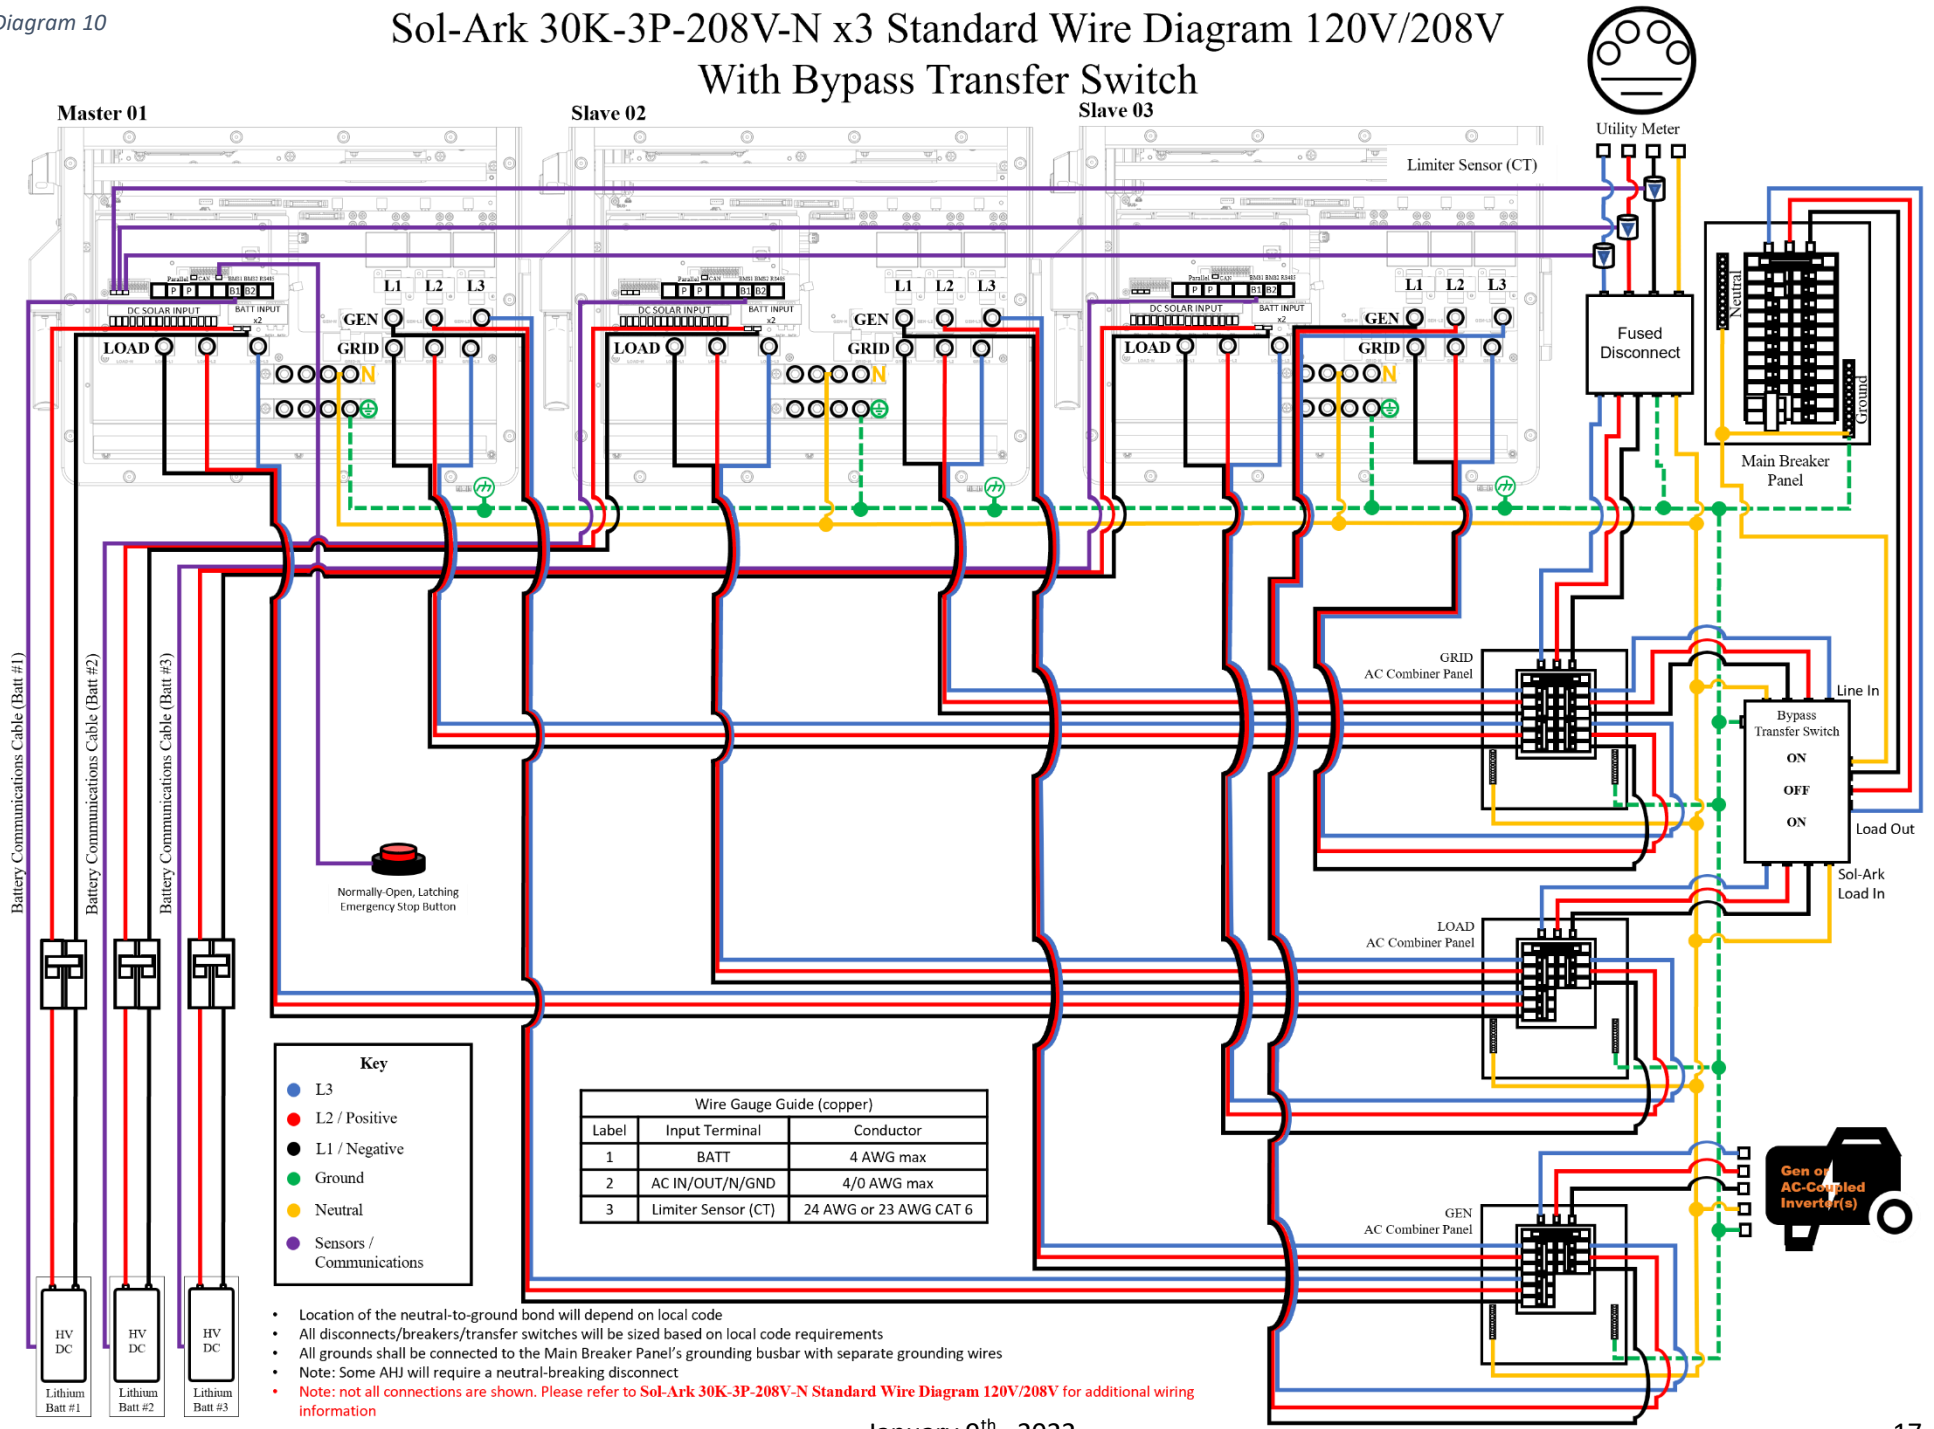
Diagram 10

Sol-Ark 30K-3P-208V-N x3 Standard Wire Diagram 120V/208V With Bypass Transfer Switch

Master 01

Slave 02

Slave 03

Utility Meter

Limiter Sensor (CT)

DC SOLAR INPUT

BATT INPUT x2

L1 L2 L3

GEN

GRID

LOAD

N

DC SOLAR INPUT

BATT INPUT x2

L1 L2 L3

GEN

GRID

LOAD

N

DC SOLAR INPUT

BATT INPUT x2

L1 L2 L3

GEN

GRID

LOAD

N

Fused Disconnect

Neutral

Ground

Main Breaker Panel

GRID AC Combiner Panel

Line In

Bypass Transfer Switch

ON

OFF

ON

Load Out

Sol-Ark Load In

LOAD AC Combiner Panel

GEN AC Combiner Panel

Gen or AC-Coupled Inverter(s)

Battery Communications Cable (Batt #1)

Battery Communications Cable (Batt #2)

Battery Communications Cable (Batt #3)

Normally-Open, Latching Emergency Stop Button

HV DC

Lithium Batt #1

HV DC

Lithium Batt #2

HV DC

Lithium Batt #3

Key
L3
L2 / Positive
L1 / Negative
Ground
Neutral
Sensors / Communications

| Wire Gauge Guide (copper) | | |
|---|---|---|
| Label | Input Terminal | Conductor |
| 1 | BATT | 4 AWG max |
| 2 | AC IN/OUT/N/GND | 4/0 AWG max |
| 3 | Limiter Sensor (CT) | 24 AWG or 23 AWG CAT 6 |

• Location of the neutral-to-ground bond will depend on local code
• All disconnects/breakers/transfer switches will be sized based on local code requirements
• All grounds shall be connected to the Main Breaker Panel's grounding busbar with separate grounding wires
• Note: Some AHJ will require a neutral-breaking disconnect
• Note: not all connections are shown. Please refer to Sol-Ark 30K-3P-208V-N Standard Wire Diagram 120V/208V for additional wiring information

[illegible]

17